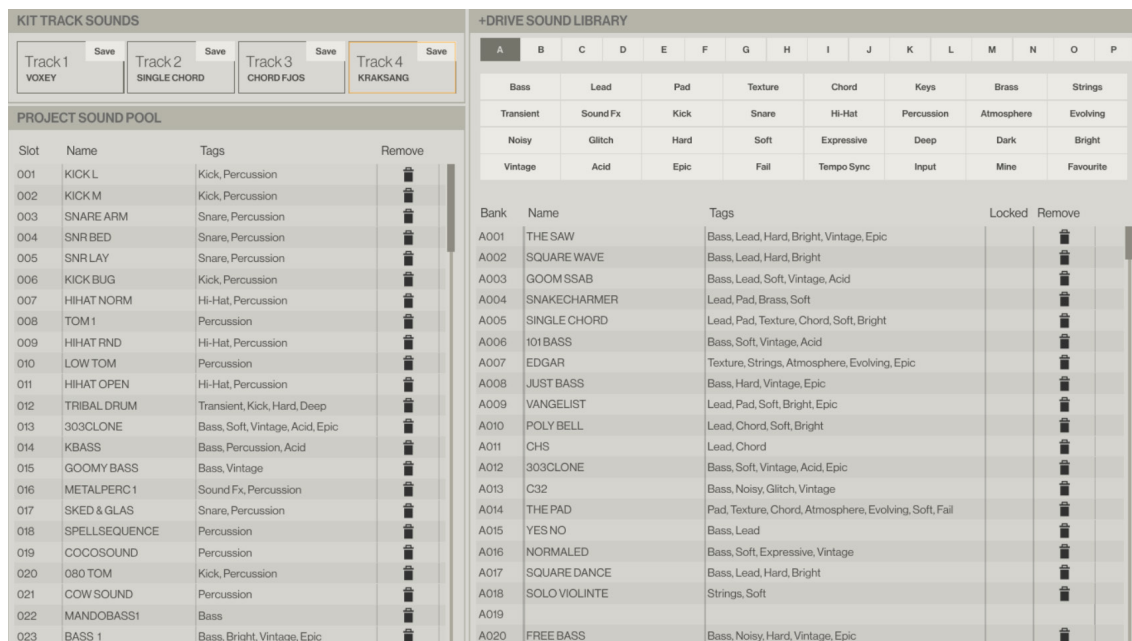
KIT TRACK SOUNDS

Track 1 Save VOXEY
Track 2 Save SINGLE CHORD
Track 3 Save CHORD FJOS
Track 4 Save KRAKSANG

PROJECT SOUND POOL

| Slot | Name | Tags | Remove |
|---|---|---|---|
| 001 | KICK L | Kick, Percussion | |
| 002 | KICK M | Kick, Percussion | |
| 003 | SNARE ARM | Snare, Percussion | |
| 004 | SNR BED | Snare, Percussion | |
| 005 | SNR LAY | Snare, Percussion | |
| 006 | KICK BUG | Kick, Percussion | |
| 007 | HIHAT NORM | Hi-Hat, Percussion | |
| 008 | TOM 1 | Percussion | |
| 009 | HIHAT RND | Hi-Hat, Percussion | |
| 010 | LOW TOM | Percussion | |
| 011 | HIHAT OPEN | Hi-Hat, Percussion | |
| 012 | TRIBAL DRUM | Transient, Kick, Hard, Deep | |
| 013 | 303CLONE | Bass, Soft, Vintage, Acid, Epic | |
| 014 | KBASS | Bass, Percussion, Acid | |
| 015 | GOOMY BASS | Bass, Vintage | |
| 016 | METALPERC 1 | Sound Fx, Percussion | |
| 017 | SKED & GLAS | Snare, Percussion | |
| 018 | SPELLSEQUENCE | Percussion | |
| 019 | COCOSOUND | Percussion | |
| 020 | 080 TOM | Kick, Percussion | |
| 021 | COW SOUND | Percussion | |
| 022 | MANDOBASS1 | Bass | |
| 023 | BASS 1 | Bass, Bright, Vintage, Epic | |

+DRIVE SOUND LIBRARY

A B C D E F G H I J K L M N O P

| Bass | Lead | Pad | Texture | Chord | Keys | Brass | Strings |
|---|---|---|---|---|---|---|---|
| Transient | Sound Fx | Kick | Snare | Hi-Hat | Percussion | Atmosphere | Evolving |
| Noisy | Glitch | Hard | Soft | Expressive | Deep | Dark | Bright |
| Vintage | Acid | Epic | Fail | Tempo Sync | Input | Mine | Favourite |

| Bank | Name | Tags | Locked | Remove |
|---|---|---|---|---|
| A001 | THE SAW | Bass, Lead, Hard, Bright, Vintage, Epic | | |
| A002 | SQUARE WAVE | Bass, Lead, Hard, Bright | | |
| A003 | GOOM SSAB | Bass, Lead, Soft, Vintage, Acid | | |
| A004 | SNAKECHARMER | Lead, Pad, Brass, Soft | | |
| A005 | SINGLE CHORD | Lead, Pad, Texture, Chord, Soft, Bright | | |
| A006 | 101 BASS | Bass, Soft, Vintage, Acid | | |
| A007 | EDGAR | Texture, Strings, Atmosphere, Evolving, Epic | | |
| A008 | JUST BASS | Bass, Hard, Vintage, Epic | | |
| A009 | VANGELIST | Lead, Pad, Soft, Bright, Epic | | |
| A010 | POLY BELL | Lead, Chord, Soft, Bright | | |
| A011 | CHS | Lead, Chord | | |
| A012 | 303CLONE | Bass, Soft, Vintage, Acid, Epic | | |
| A013 | C32 | Bass, Noisy, Glitch, Vintage | | |
| A014 | THE PAD | Pad, Texture, Chord, Atmosphere, Evolving, Soft, Fail | | |
| A015 | YES NO | Bass, Lead | | |
| A016 | NORMALED | Bass, Soft, Expressive, Vintage | | |
| A017 | SQUARE DANCE | Bass, Lead, Hard, Bright | | |
| A018 | SOLO VIOLINTE | Strings, Soft | | |
| A019 | | | | |
| A020 | FREE BASS | Bass, Noisy, Hard, Vintage, Epic | | |